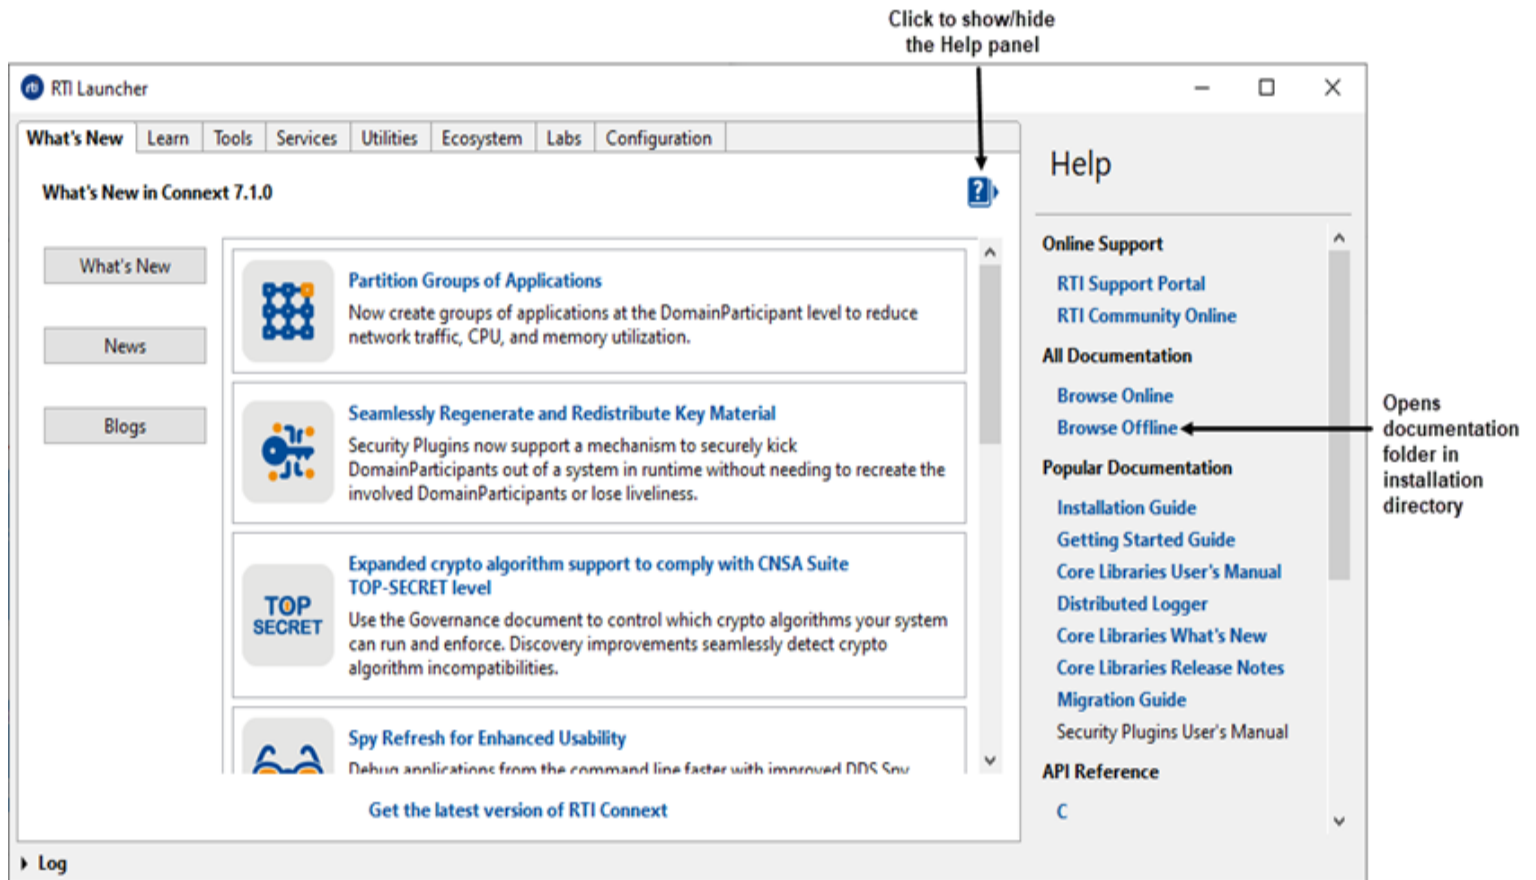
Click to show/hide the Help panel

RTI Launcher

What's New | Learn | Tools | Services | Utilities | Ecosystem | Labs | Configuration

What's New in Connext 7.1.0

What's New

News

Blogs

Partition Groups of Applications
Now create groups of applications at the DomainParticipant level to reduce network traffic, CPU, and memory utilization.

Seamlessly Regenerate and Redistribute Key Material
Security Plugins now support a mechanism to securely kick DomainParticipants out of a system in runtime without needing to recreate the involved DomainParticipants or lose liveliness.

TOP SECRET

Expanded crypto algorithm support to comply with CNSA Suite TOP-SECRET level
Use the Governance document to control which crypto algorithms your system can run and enforce. Discovery improvements seamlessly detect crypto algorithm incompatibilities.

Spy Refresh for Enhanced Usability
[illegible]

Get the latest version of RTI Connext

Log

Help

Online Support
RTI Support Portal
RTI Community Online
All Documentation
Browse Online
Browse Offline
Popular Documentation
Installation Guide
Getting Started Guide
Core Libraries User's Manual
Distributed Logger
Core Libraries What's New
Core Libraries Release Notes
Migration Guide
Security Plugins User's Manual
API Reference
C

Opens documentation folder in installation directory